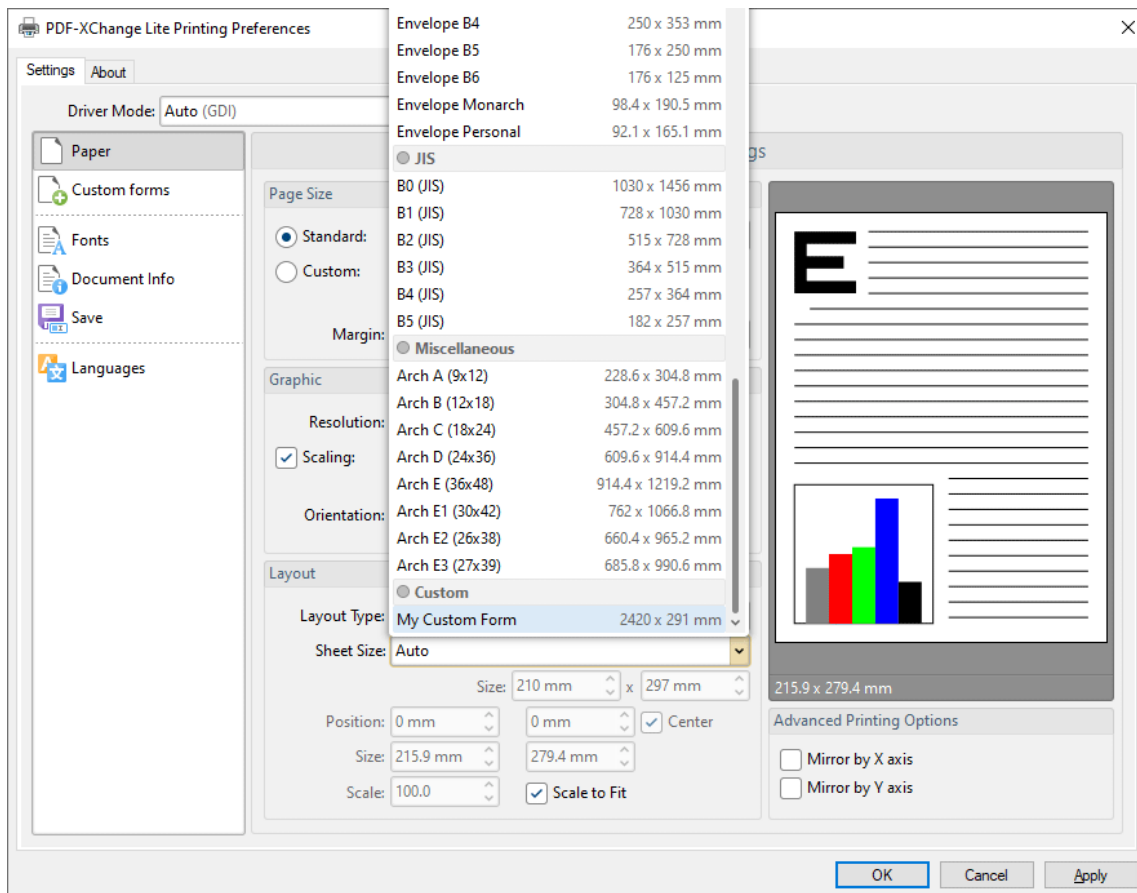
PDF-XChange Lite Printing Preferences

Settings | About

Driver Mode: Auto (GDI)

Paper
Custom forms
Fonts
Document Info
Save
Languages

gs

Page Size
Standard:
Custom:
Margin:

Graphic
Resolution:
Scaling:
Orientation:

Layout
Layout Type:
Sheet Size: Auto
Size: 210 mm x 297 mm
Position: 0 mm 0 mm Center
Size: 215.9 mm 279.4 mm
Scale: 100.0 Scale to Fit

| Envelope B4 | 250 x 353 mm |
|---|---|
| Envelope B5 | 176 x 250 mm |
| Envelope B6 | 176 x 125 mm |
| Envelope Monarch | 98.4 x 190.5 mm |
| Envelope Personal | 92.1 x 165.1 mm |
| JIS | |
| B0 (JIS) | 1030 x 1456 mm |
| B1 (JIS) | 728 x 1030 mm |
| B2 (JIS) | 515 x 728 mm |
| B3 (JIS) | 364 x 515 mm |
| B4 (JIS) | 257 x 364 mm |
| B5 (JIS) | 182 x 257 mm |
| Miscellaneous | |
| Arch A (9x12) | 228.6 x 304.8 mm |
| Arch B (12x18) | 304.8 x 457.2 mm |
| Arch C (18x24) | 457.2 x 609.6 mm |
| Arch D (24x36) | 609.6 x 914.4 mm |
| Arch E (36x48) | 914.4 x 1219.2 mm |
| Arch E1 (30x42) | 762 x 1066.8 mm |
| Arch E2 (26x38) | 660.4 x 965.2 mm |
| Arch E3 (27x39) | 685.8 x 990.6 mm |
| Custom | |
| My Custom Form | 2420 x 291 mm |

E

215.9 x 279.4 mm

Advanced Printing Options
Mirror by X axis
Mirror by Y axis

OK | Cancel | Apply